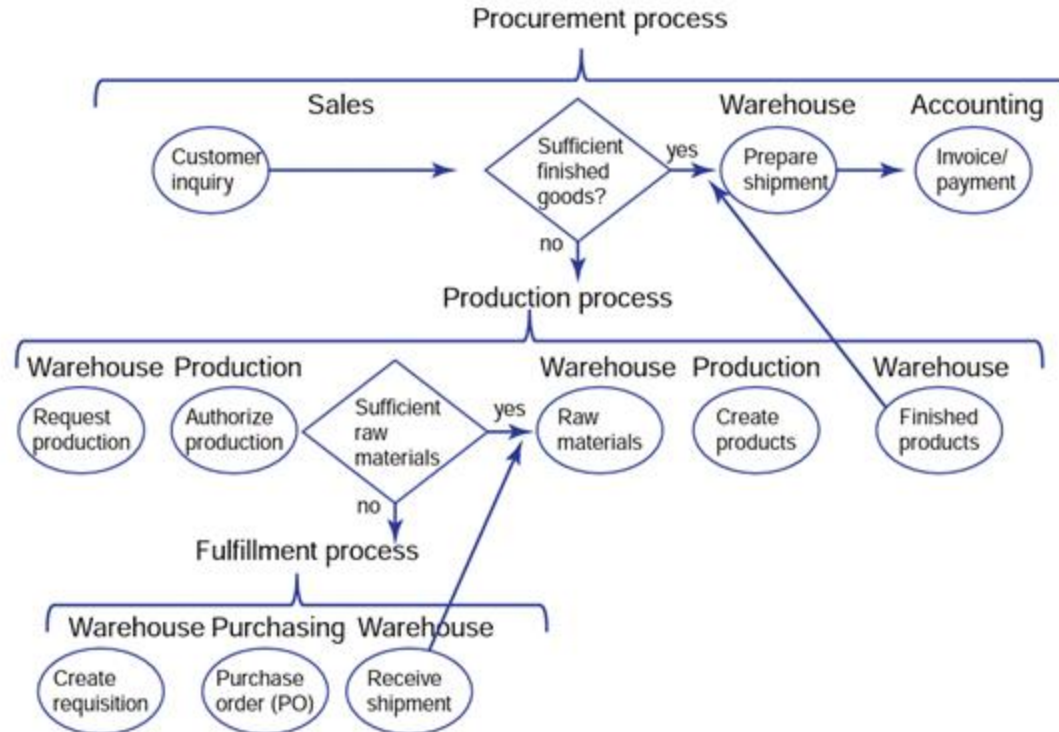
Procurement process

Sales

Customer inquiry

Sufficient finished goods?

yes

no

Warehouse

Prepare shipment

Accounting

Invoice/ payment

Production process

Warehouse

Request production

Production

Authorize production

Sufficient raw materials

yes

no

Warehouse

Raw materials

Production

Create products

Warehouse

Finished products

Fulfillment process

Warehouse

Create requisition

Purchasing

Purchase order (PO)

Warehouse

Receive shipment